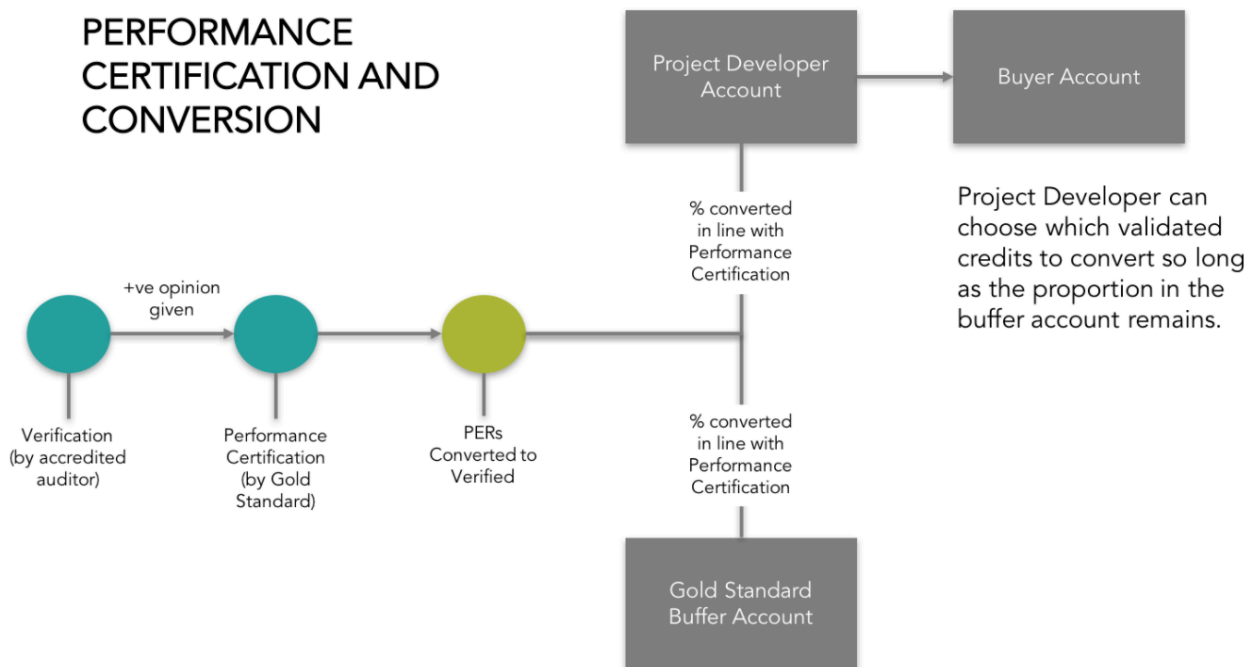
PERFORMANCE CERTIFICATION AND CONVERSION

Project Developer Account

Buyer Account

Project Developer can choose which validated credits to convert so long as the proportion in the buffer account remains.

% converted in line with Performance Certification

+ve opinion given

Verification (by accredited auditor)

Performance Certification (by Gold Standard)

PERs Converted to Verified

% converted in line with Performance Certification

Gold Standard Buffer Account